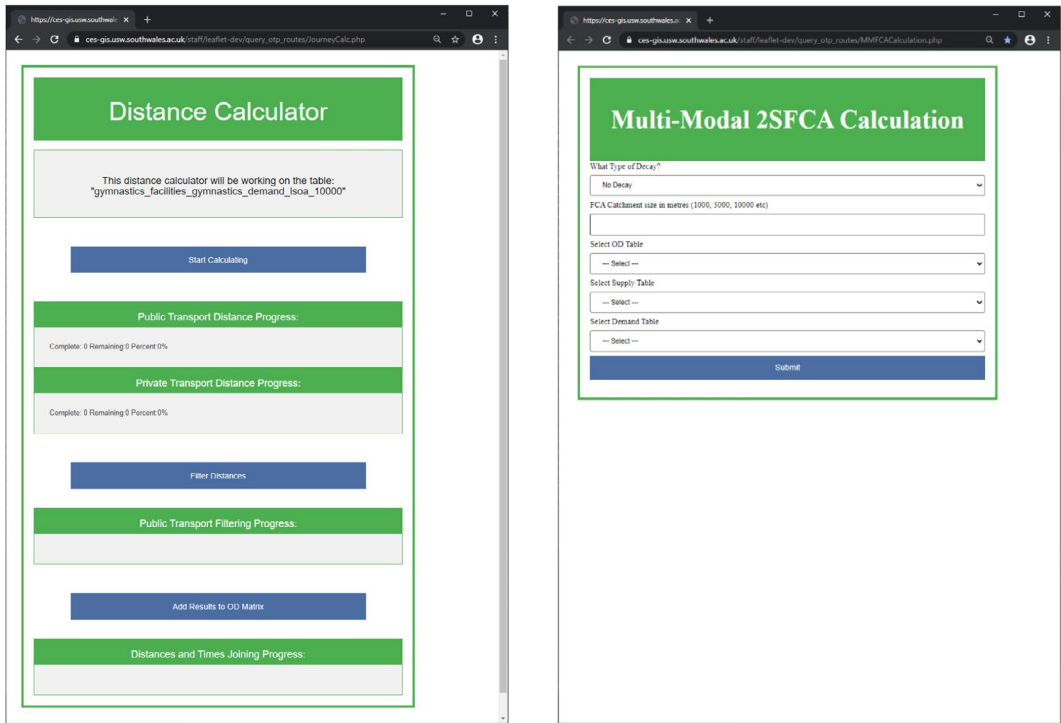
https://ces-gis.usw.southwale

ces-gis.usw.southwales.ac.uk/staff/leaflet-dev/query_otp_routes/JourneyCalc.php

Distance Calculator

This distance calculator will be working on the table: "gymnastics_facilities_gymnastics_demand_lsoa_10000"

Start Calculating

Public Transport Distance Progress:

Complete: 0 Remaining:0 Percent:0%

Private Transport Distance Progress:

Complete: 0 Remaining:0 Percent:0%

Filter Distances

Public Transport Filtering Progress:

Add Results to OD Matrix

Distances and Times Joining Progress:

https://ces-gis.usw.southwales.ac

ces-gis.usw.southwales.ac.uk/staff/leaflet-dev/query_otp_routes/MMFCACalculation.php

Multi-Modal 2SFCA Calculation

What Type of Decay?

No Decay

FCA Catchment size in metres (1000, 5000, 10000 etc)

Select OD Table

--- Select ---

Select Supply Table

--- Select ---

Select Demand Table

--- Select ---

Submit